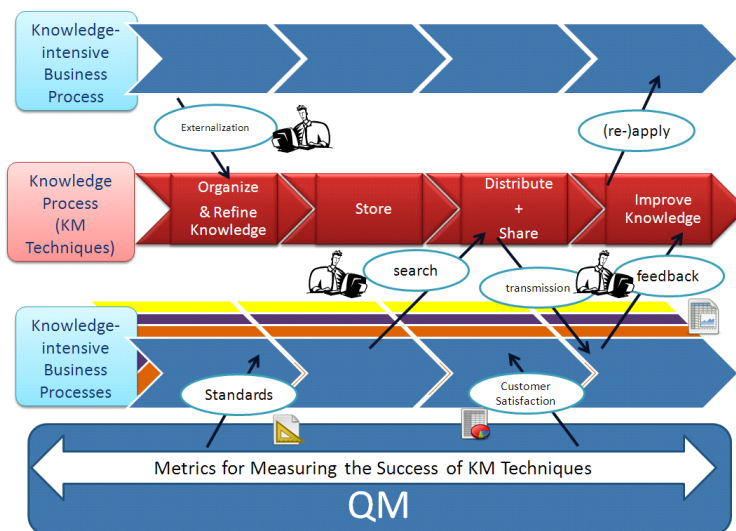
Knowledge-intensive Business Process

Externalization

(re-)apply

Knowledge Process (KM Techniques)

Organize & Refine Knowledge

Store

Distribute + Share

Improve Knowledge

search

transmission

feedback

Knowledge-intensive Business Processes

Standards

Customer Satisfaction

Metrics for Measuring the Success of KM Techniques

QM